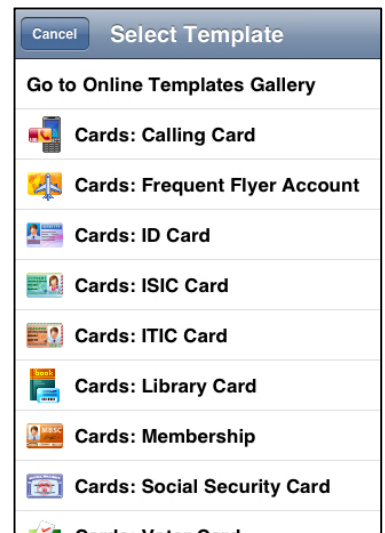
Cancel Select Template

Go to Online Templates Gallery

Cards: Calling Card

Cards: Frequent Flyer Account

Cards: ID Card

Cards: ISIC Card

Cards: ITIC Card

book

Cards: Library Card

MBSC

Cards: Membership

Cards: Social Security Card

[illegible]